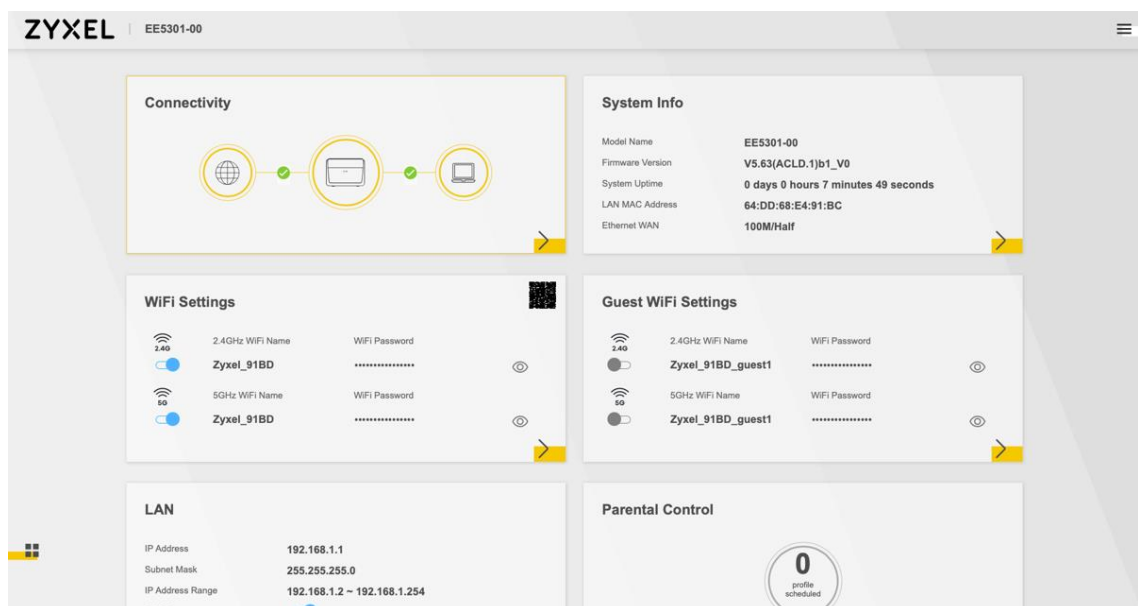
ZYXEL | EE5301-00

Connectivity

System Info

| Model Name | EE5301-00 |
|---|---|
| Firmware Version | V5.63(ACLD.1)b1_V0 |
| System Uptime | 0 days 0 hours 7 minutes 49 seconds |
| LAN MAC Address | 64:DD:68:E4:91:BC |
| Ethernet WAN | 100M/Half |

WiFi Settings

2.4G
2.4GHz WiFi Name
Zyxel_91BD
WiFi Password
••••••••••••••••

5G
5GHz WiFi Name
Zyxel_91BD
WiFi Password
••••••••••••••••

Guest WiFi Settings

2.4G
2.4GHz WiFi Name
Zyxel_91BD_guest1
WiFi Password
••••••••••••••••

5G
5GHz WiFi Name
Zyxel_91BD_guest1
WiFi Password
••••••••••••••••

LAN

| IP Address | 192.168.1.1 |
|---|---|
| Subnet Mask | 255.255.255.0 |
| IP Address Range | 192.168.1.2 ~ 192.168.1.254 |

Parental Control

0
profile
scheduled